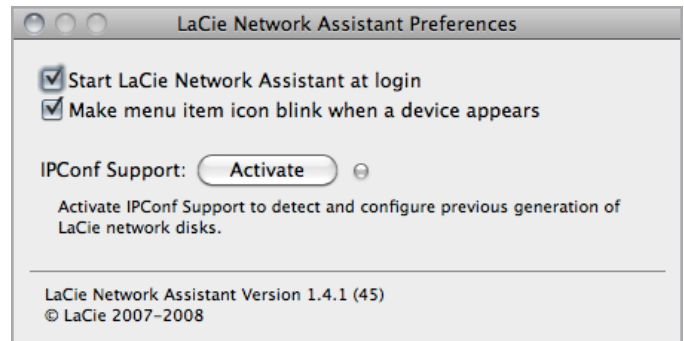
LaCie Network Assistant Preferences

Start LaCie Network Assistant at login
Make menu item icon blink when a device appears

IPConf Support: Activate

Activate IPConf Support to detect and configure previous generation of LaCie network disks.

LaCie Network Assistant Version 1.4.1 (45)
© LaCie 2007-2008